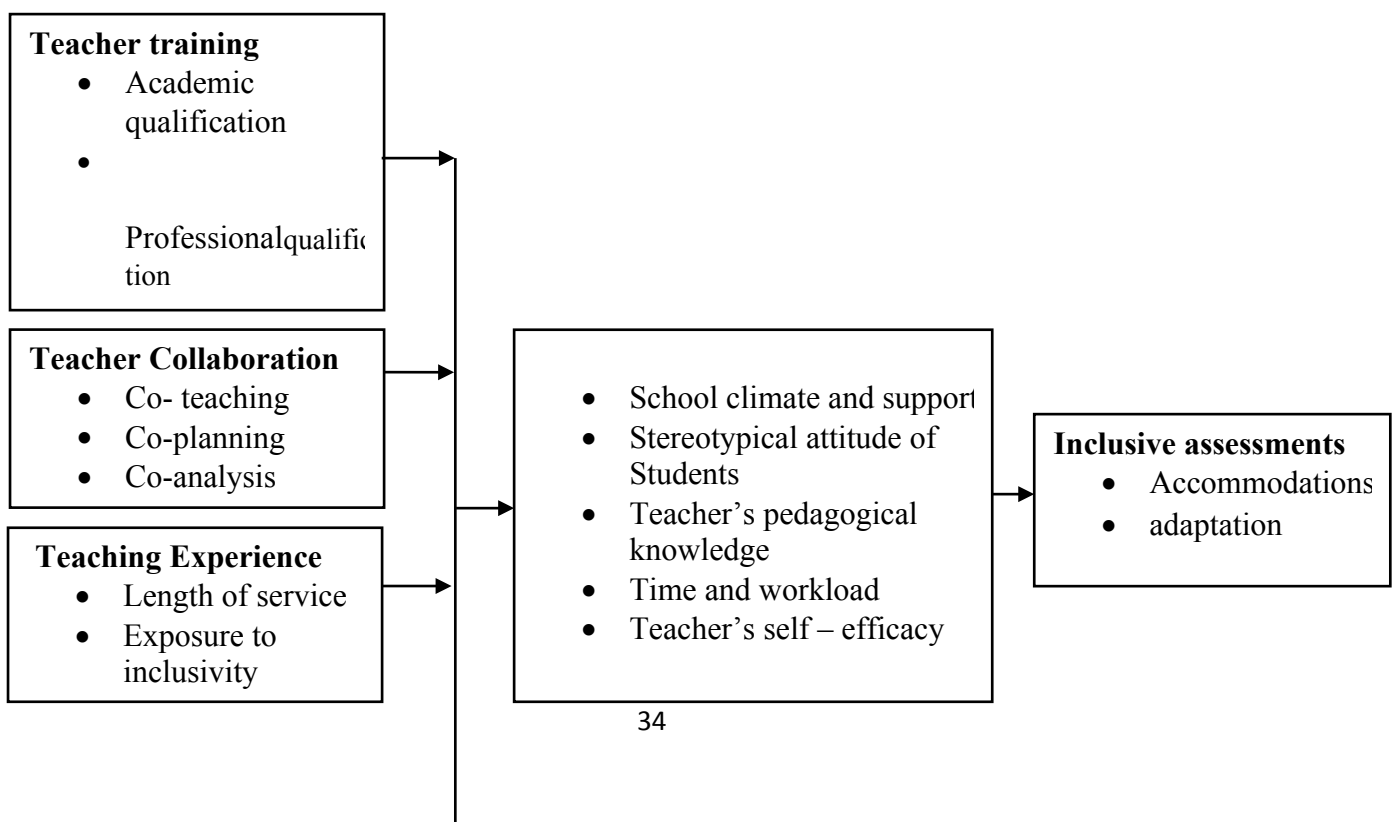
**Teacher training**
- Academic qualification
- Professionalqualific tion

**Teacher Collaboration**
- Co- teaching
- Co-planning
- Co-analysis

**Teaching Experience**
- Length of service
- Exposure to inclusivity

- School climate and support
- Stereotypical attitude of Students
- Teacher's pedagogical knowledge
- Time and workload
- Teacher's self – efficacy

**Inclusive assessments**
- Accommodations
- adaptation

34